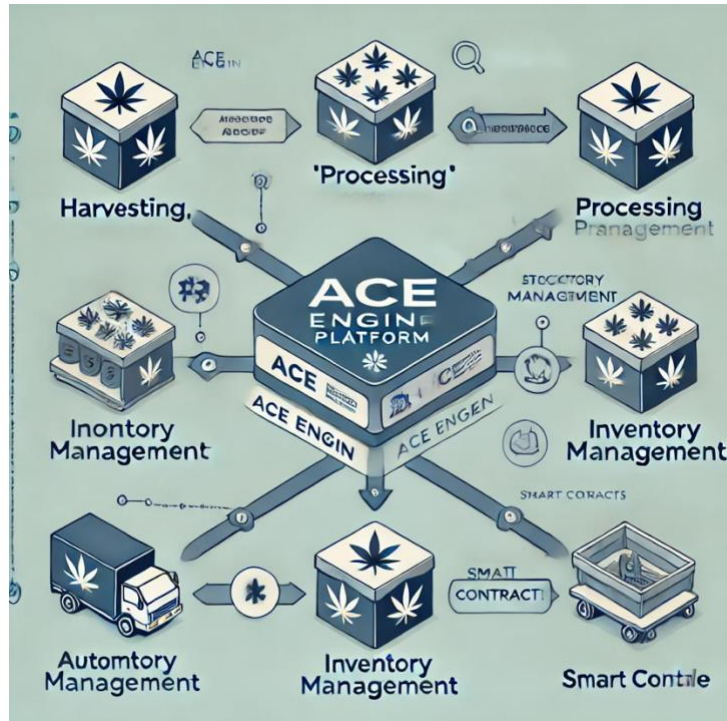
ACE ENGIN

Harvesting.

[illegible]

'Processing'

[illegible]

Processing Pranagement

ACE ENGINE PLATFORM

ACE

ACE ENGIN

ACE ENGEN

STOCCTORY MANAGEMENT

Inontory Management

Inventory Management

SMART CORACTS

SMATT CONTRACT

Automtory Management

Inventory Management

Smart Contle